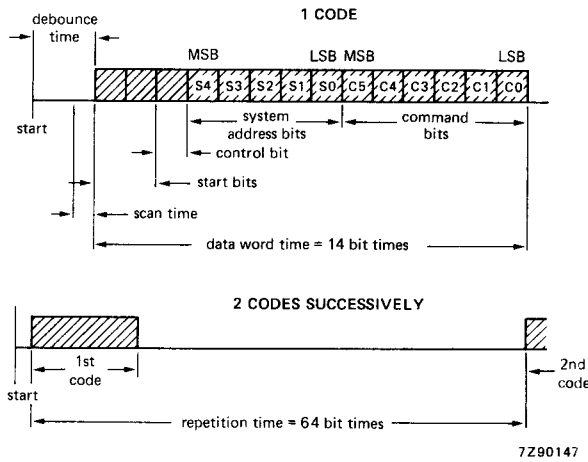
1 CODE

debounce time

MSB LSB MSB LSB

S4 S3 S2 S1 S0 C5 C4 C3 C2 C1 C0

start

system address bits

command bits

control bit

start bits

scan time

data word time = 14 bit times

2 CODES SUCCESSIVELY

1st code

2nd code

start

repetition time = 64 bit times

7Z90147